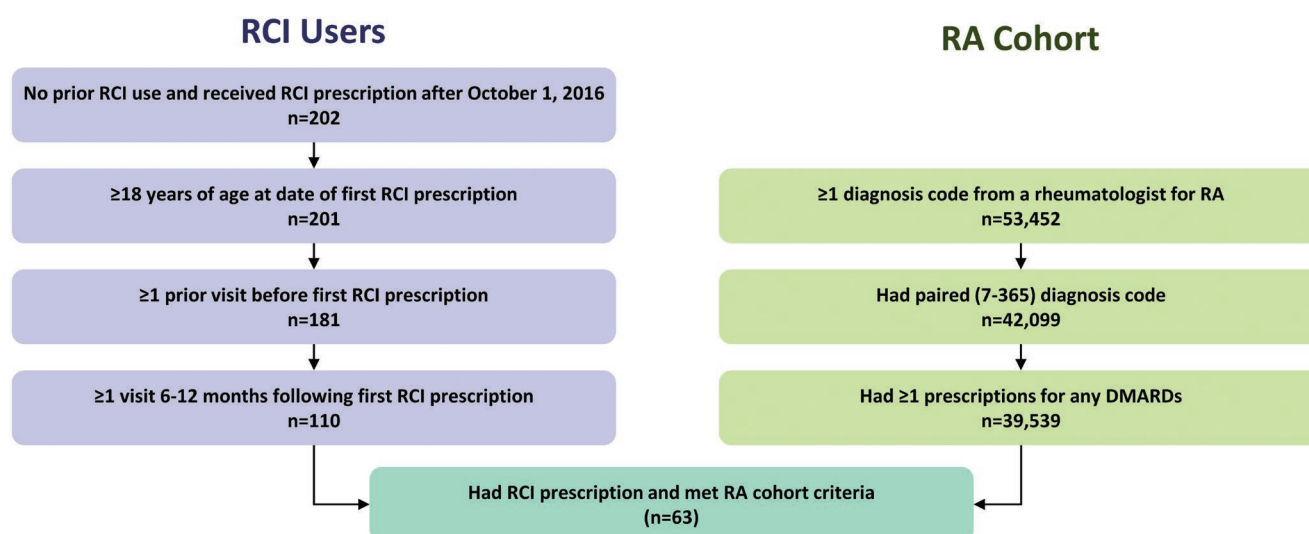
RCI Users

No prior RCI use and received RCI prescription after October 1, 2016
n=202

≥18 years of age at date of first RCI prescription
n=201

≥1 prior visit before first RCI prescription
n=181

≥1 visit 6-12 months following first RCI prescription
n=110

RA Cohort

≥1 diagnosis code from a rheumatologist for RA
n=53,452

Had paired (7-365) diagnosis code
n=42,099

Had ≥1 prescriptions for any DMARDs
n=39,539

Had RCI prescription and met RA cohort criteria
(n=63)